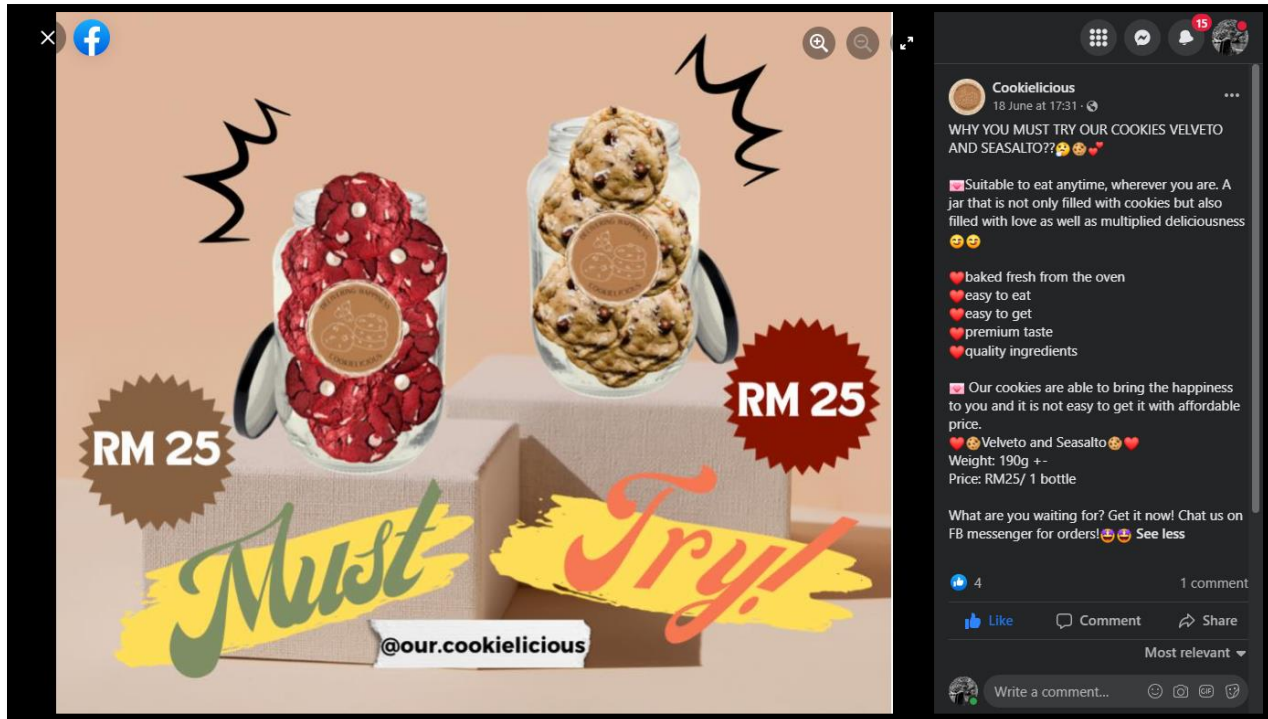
RM 25

RM 25

Must Try!

@our.cookielicious

15

Cookielicious
18 June at 17:31 ·

WHY YOU MUST TRY OUR COOKIES VELVETO AND SEASALTO??🤔🍪💕

💌Suitable to eat anytime, wherever you are. A jar that is not only filled with cookies but also filled with love as well as multiplied deliciousness 😋😋

❤️baked fresh from the oven
❤️easy to eat
❤️easy to get
❤️premium taste
❤️quality ingredients

💌 Our cookies are able to bring the happiness to you and it is not easy to get it with affordable price.
❤️🍪Velveto and Seasalto🍪❤️
Weight: 190g +-
Price: RM25/ 1 bottle

What are you waiting for? Get it now! Chat us on FB messenger for orders!🤩🤩 See less

4
1 comment

Like
Comment
Share

Most relevant

Write a comment...